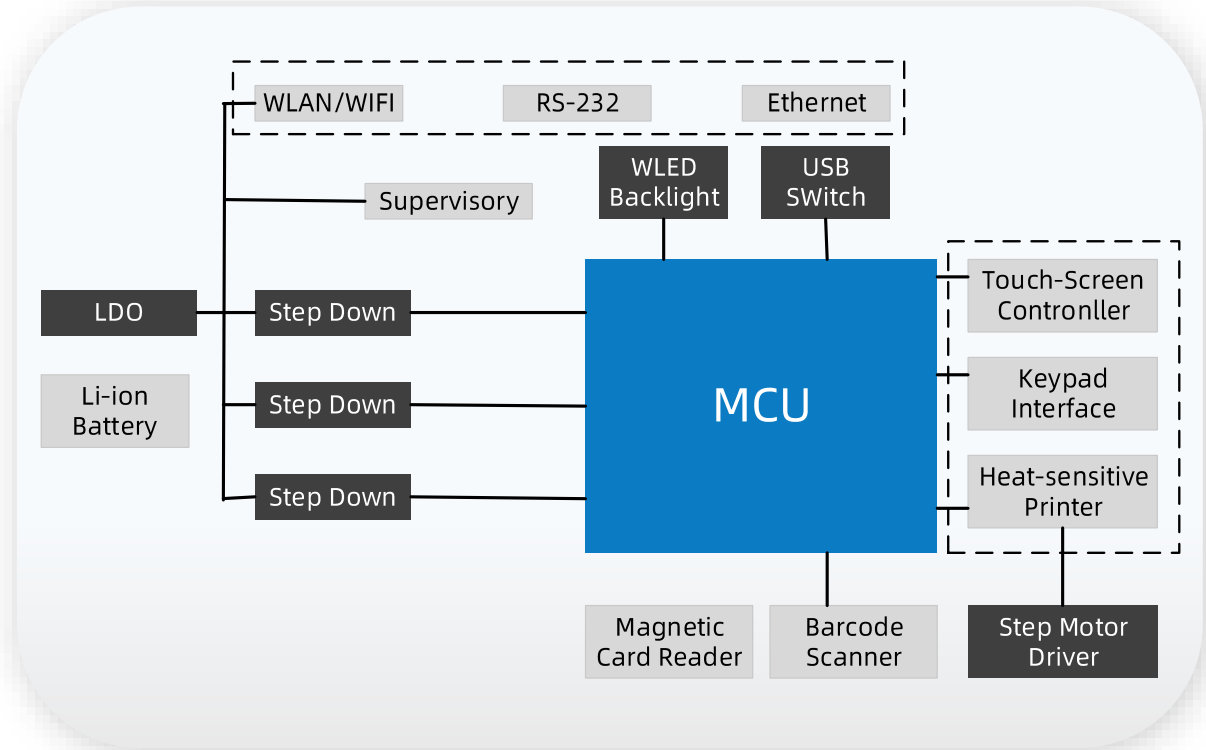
WLAN/WIFI

RS-232

Ethernet

WLED Backlight

USB SWitch

Supervisory

LDO

Step Down

Step Down

Step Down

Li-ion Battery

MCU

Touch-Screen Contronller

Keypad Interface

Heat-sensitive Printer

Magnetic Card Reader

Barcode Scanner

Step Motor Driver